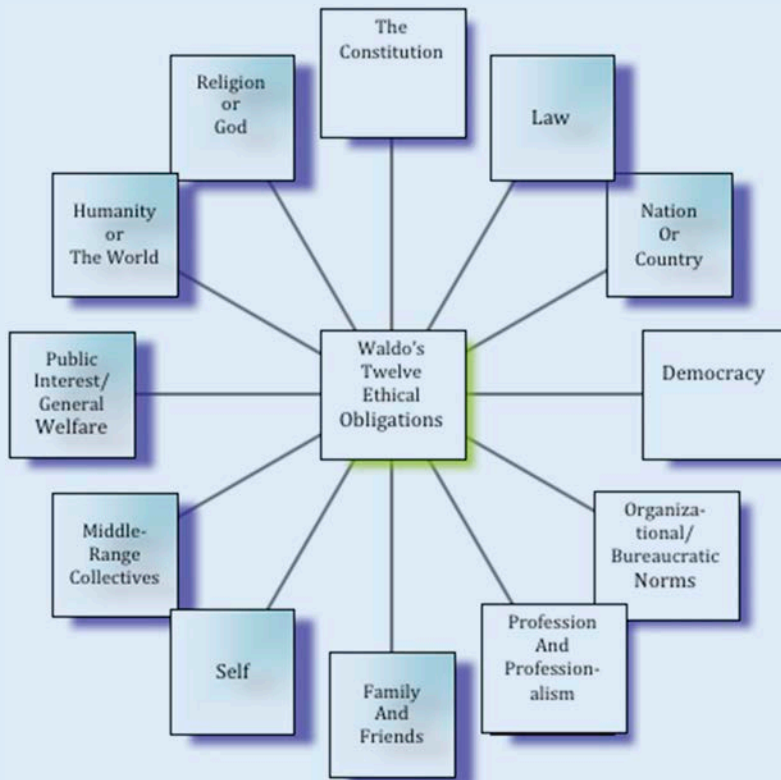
The Constitution

Religion or God

Law

Humanity or The World

Nation Or Country

Public Interest/ General Welfare

Waldo's Twelve Ethical Obligations

Democracy

Middle-Range Collectives

Organizational/ Bureaucratic Norms

Self

Family And Friends

Profession And Professionalism